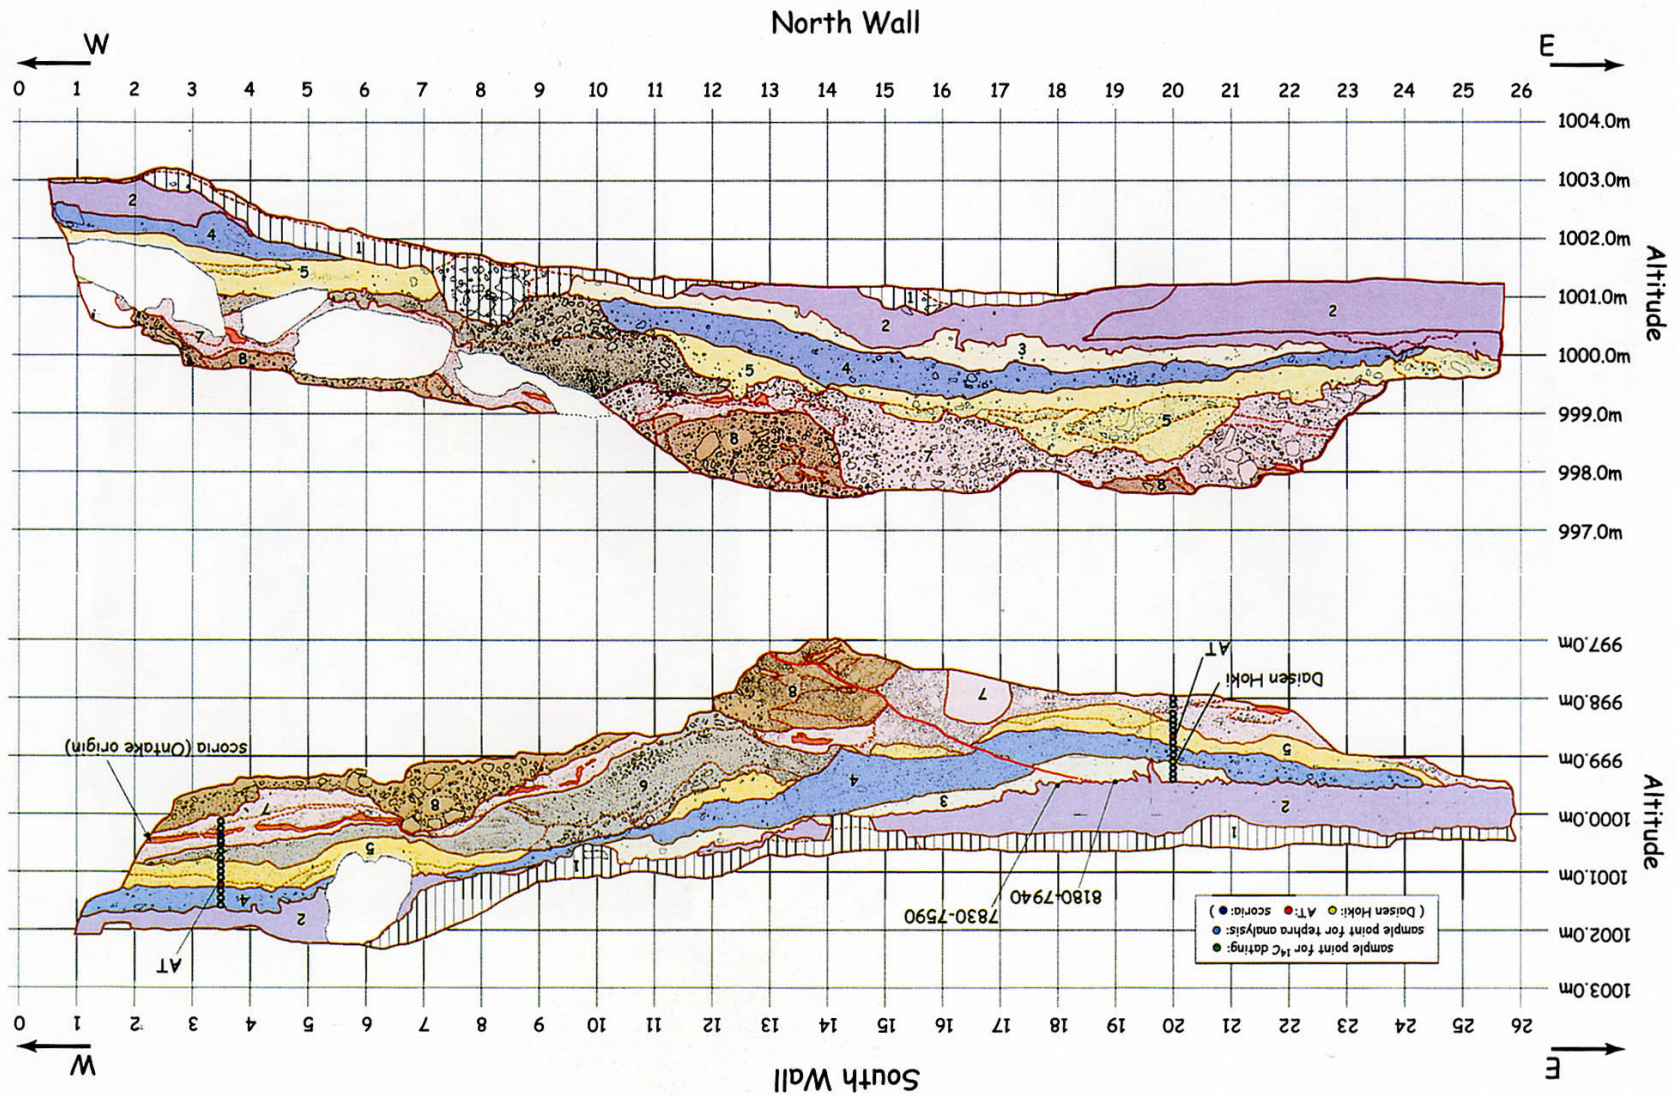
North Wall

W

E

0 1 2 3 4 5 6 7 8 9 10 11 12 13 14 15 16 17 18 19 20 21 22 23 24 25 26

1004.0m
1003.0m
1002.0m
1001.0m
1000.0m
999.0m
998.0m
997.0m

Altitude

2
4
5
1
1
2
2
3
4
5
6
7
7
8
8
5
8

997.0m
998.0m
999.0m
1000.0m
1001.0m
1002.0m
1003.0m

Altitude

Daisen Hoki
AT
scoria (Ontake origin)
7
8
8
6
4
5
7
2
3
1
1
4
2
5
AT
8180-7940
7830-7590

sample point for $^{14}C$ dating: ●
sample point for tephra analysis: ●
( Daisen Hoki: ● AT: ● scoria: ● )

0 1 2 3 4 5 6 7 8 9 10 11 12 13 14 15 16 17 18 19 20 21 22 23 24 25 26

W

E

South Wall